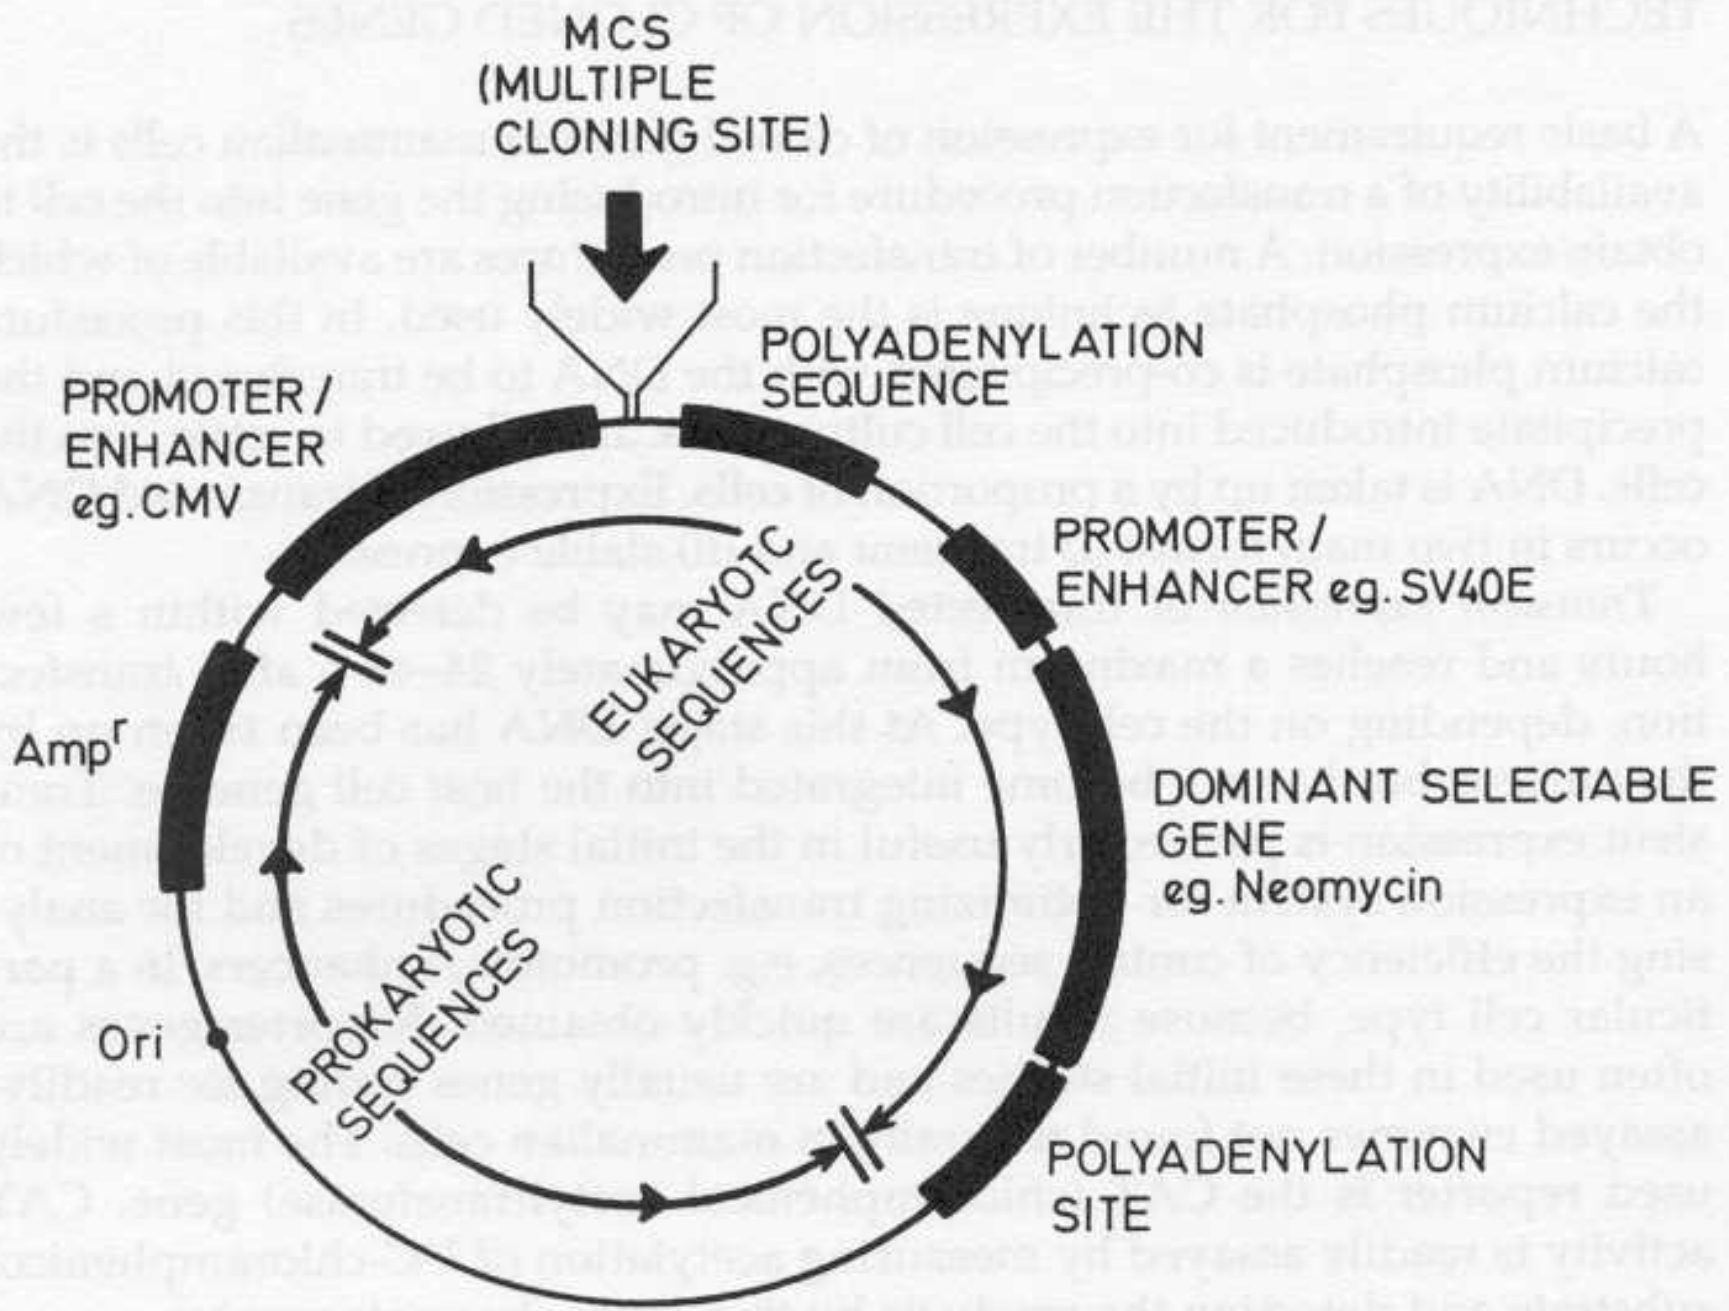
MCS
(MULTIPLE
CLONING SITE)

POLYADENYLATION
SEQUENCE

PROMOTER /
ENHANCER
eg. CMV

PROMOTER /
ENHANCER eg. SV40E

EUKARYOTC
SEQUENCES

$Amp^r$

DOMINANT SELECTABLE
GENE
eg. Neomycin

PROKARYOTIC
SEQUENCES

Ori

POLYADENYLATION
SITE